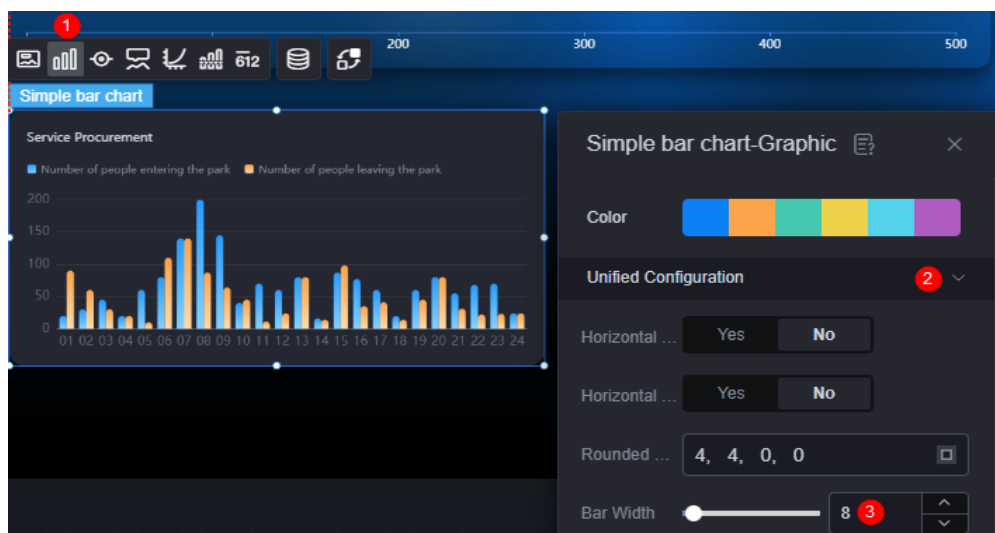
1

612

200

300

400

500

Simple bar chart

Service Procurement

Number of people entering the park    Number of people leaving the park

200
150
100
50
0

01 02 03 04 05 06 07 08 09 10 11 12 13 14 15 16 17 18 19 20 21 22 23 24

Simple bar chart-Graphic

Color

Unified Configuration

2

Horizontal ...    Yes    No

Horizontal ...    Yes    No

Rounded ...    4, 4, 0, 0

Bar Width    8    3